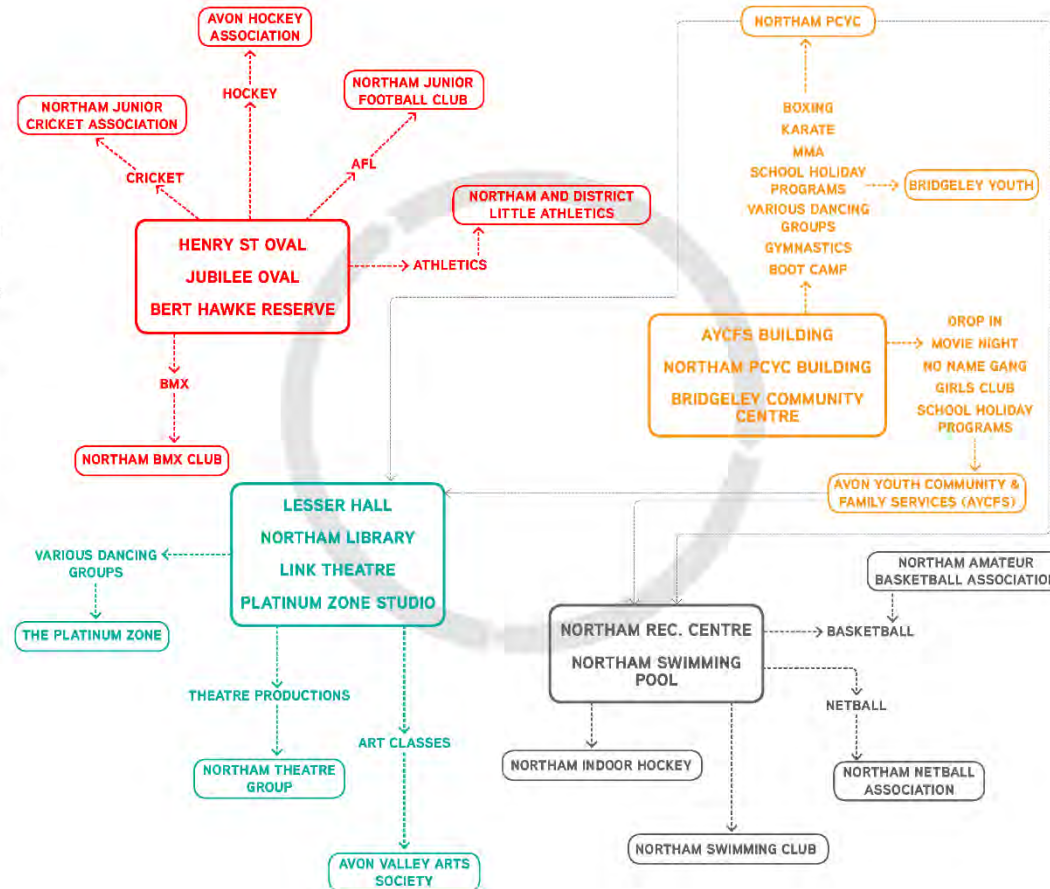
AVON HOCKEY ASSOCIATION

HOCKEY

NORTHAM JUNIOR CRICKET ASSOCIATION

CRICKET

NORTHAM JUNIOR FOOTBALL CLUB

AFL

NORTHAM AND DISTRICT LITTLE ATHLETICS

HENRY ST OVAL
JUBILEE OVAL
BERT HAWKE RESERVE

ATHLETICS

BMX

NORTHAM BMX CLUB

NORTHAM PCYC

BOXING
KARATE
MMA
SCHOOL HOLIDAY PROGRAMS
VARIOUS DANCING GROUPS
GYMNASTICS
BOOT CAMP

BRIDGELEY YOUTH

AYCFS BUILDING
NORTHAM PCYC BUILDING
BRIDGELEY COMMUNITY CENTRE

DROP IN
MOVIE NIGHT
NO NAME GANG
GIRLS CLUB
SCHOOL HOLIDAY PROGRAMS

AVON YOUTH COMMUNITY & FAMILY SERVICES (AYCFS)

LESSER HALL
NORTHAM LIBRARY
LINK THEATRE
PLATINUM ZONE STUDIO

VARIOUS DANCING GROUPS

THE PLATINUM ZONE

THEATRE PRODUCTIONS

NORTHAM THEATRE GROUP

ART CLASSES

AVON VALLEY ARTS SOCIETY

NORTHAM AMATEUR BASKETBALL ASSOCIATION

NORTHAM REC. CENTRE
NORTHAM SWIMMING POOL

BASKETBALL

NETBALL

NORTHAM INDOOR HOCKEY

NORTHAM NETBALL ASSOCIATION

NORTHAM SWIMMING CLUB